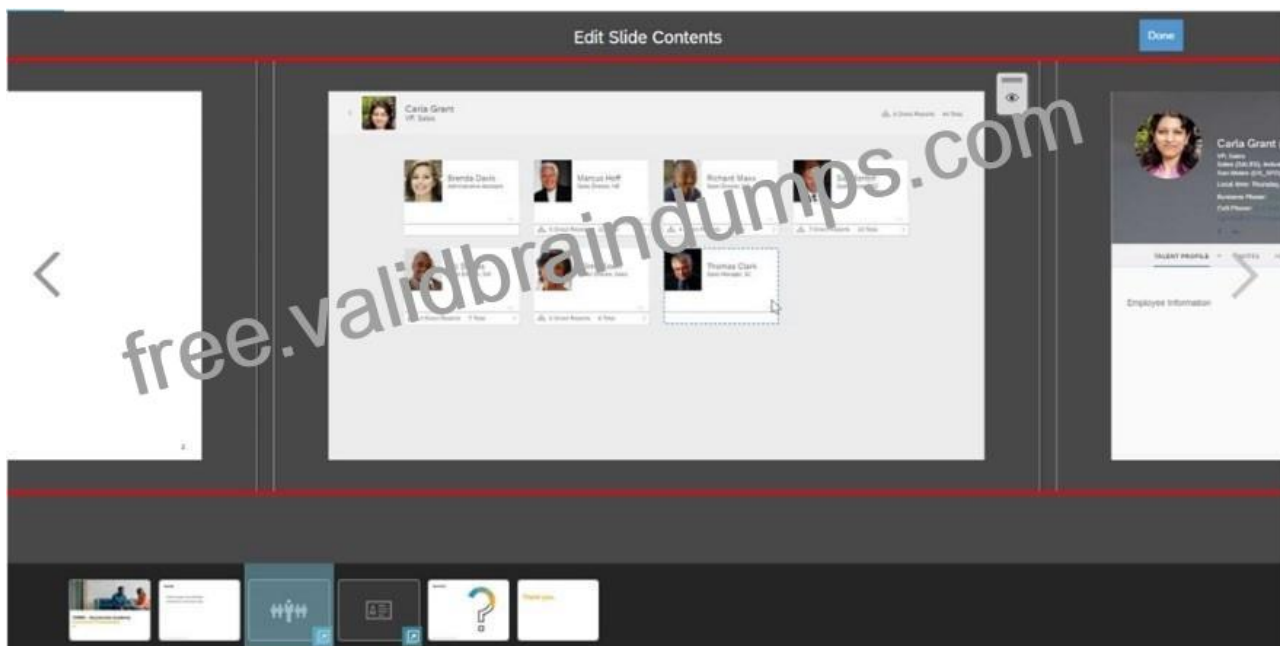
Edit Slide Contents

Done

Carla Grant
VP, Sales

Brenda Davis
Administrative Assistant

Marcus Hoff
Sales Director, NE

Richard Maxx

Thomas Clark
Sales Manager, SE

Carla Grant
VP, Sales

TALENT PROFILE

Employee Information

free.validbraindumps.com

Thank you